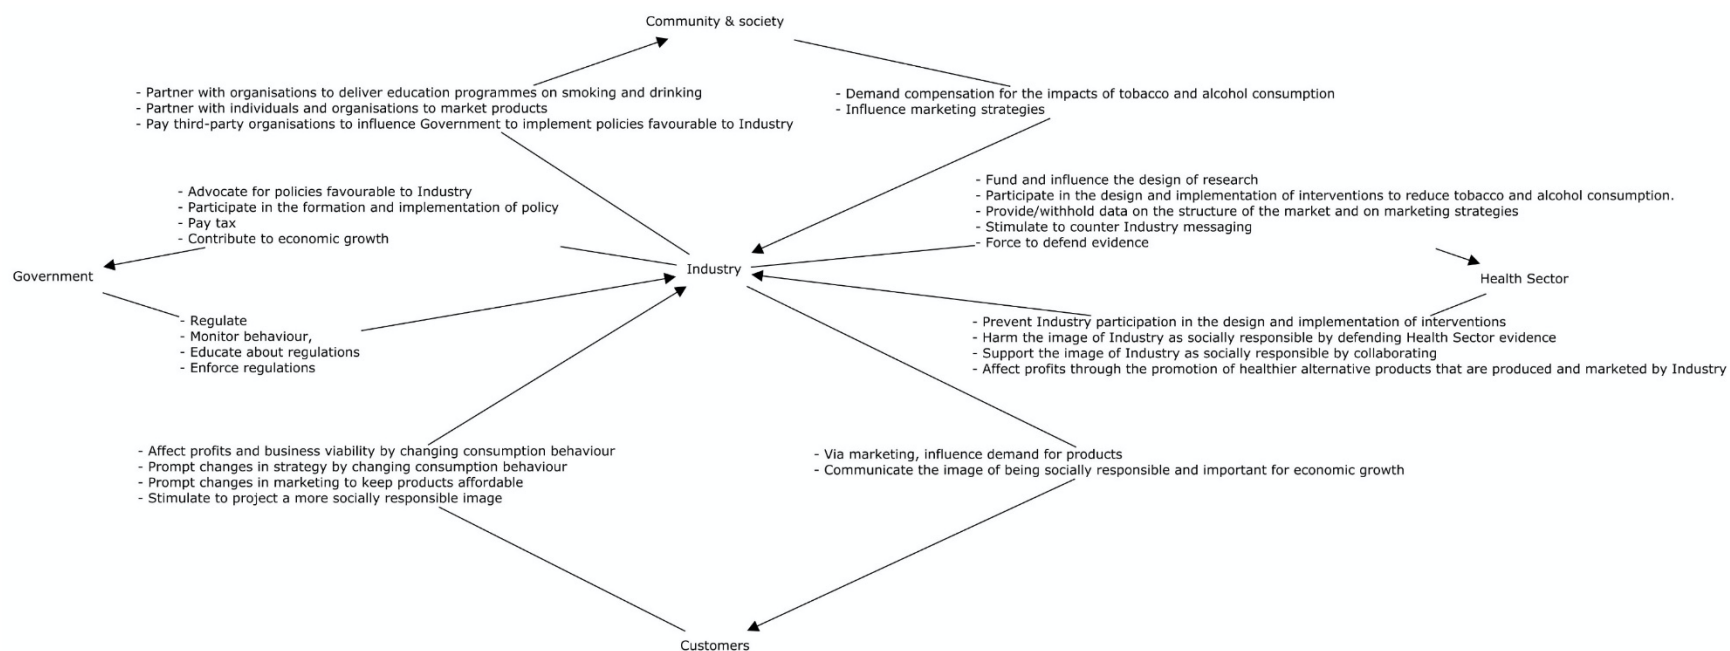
Community & society

- Partner with organisations to deliver education programmes on smoking and drinking
- Partner with individuals and organisations to market products
- Pay third-party organisations to influence Government to implement policies favourable to Industry

- Demand compensation for the impacts of tobacco and alcohol consumption
- Influence marketing strategies

- Advocate for policies favourable to Industry
- Participate in the formation and implementation of policy
- Pay tax
- Contribute to economic growth

- Fund and influence the design of research
- Participate in the design and implementation of interventions to reduce tobacco and alcohol consumption.
- Provide/withhold data on the structure of the market and on marketing strategies
- Stimulate to counter Industry messaging
- Force to defend evidence

Government

Industry

Health Sector

- Regulate
- Monitor behaviour,
- Educate about regulations
- Enforce regulations

- Prevent Industry participation in the design and implementation of interventions
- Harm the image of Industry as socially responsible by defending Health Sector evidence
- Support the image of Industry as socially responsible by collaborating
- Affect profits through the promotion of healthier alternative products that are produced and marketed by Industry

- Affect profits and business viability by changing consumption behaviour
- Prompt changes in strategy by changing consumption behaviour
- Prompt changes in marketing to keep products affordable
- Stimulate to project a more socially responsible image

- Via marketing, influence demand for products
- Communicate the image of being socially responsible and important for economic growth

Customers